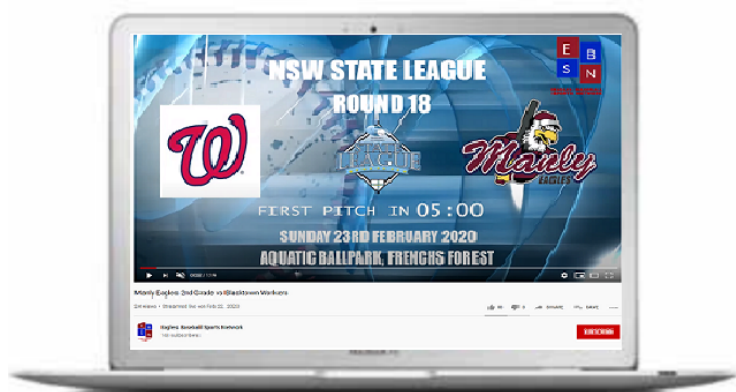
NSW STATE LEAGUE
ROUND 18

E B S N

W

LEAGUE

Manly EAGLES

FIRST PITCH IN 05:00
SUNDAY 23RD FEBRUARY 2020
AQUATIC BALLPARK, FRENCHS FOREST

Manly Eagles 2nd Grade vs Blacktown Workers

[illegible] views • Streamed live on Feb 22, 2020

Eagles Baseball Sports Network

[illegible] subscribers

SUBSCRIBE